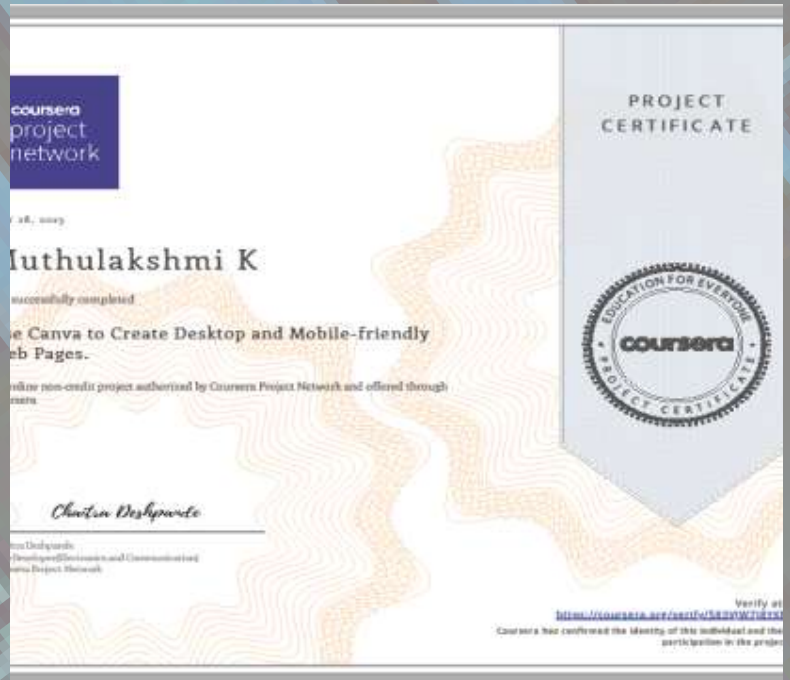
coursera project network

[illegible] 28, 2023

Muthulakshmi K

successfully completed

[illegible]e Canva to Create Desktop and Mobile-friendly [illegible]eb Pages.

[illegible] non-credit project authorized by Coursera Project Network and offered through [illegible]ra

Chaitra Deshpande

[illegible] Deshpande
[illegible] Developer(Electronics and Communication)
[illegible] Project Network

PROJECT CERTIFICATE

EDUCATION FOR EVERYONE
coursera
PROJECT CERTIFICATE

Verify at
https://coursera.org/verify/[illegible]

Coursera has confirmed the identity of this individual and the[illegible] participation in the projec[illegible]